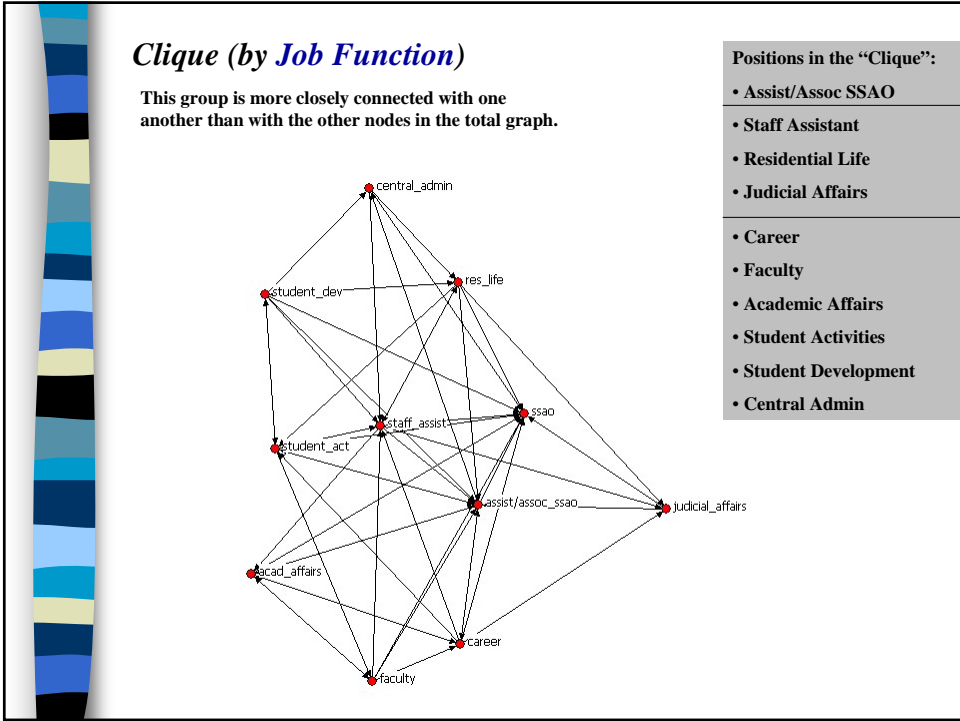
Clique (by Job Function)

This group is more closely connected with one another than with the other nodes in the total graph.

central_admin
res_life
student_dev
ssao
staff_assist
student_act
assist/assoc_ssao
judicial_affairs
acad_affairs
career
faculty

Positions in the "Clique":
• Assist/Assoc SSAO
• Staff Assistant
• Residential Life
• Judicial Affairs
• Career
• Faculty
• Academic Affairs
• Student Activities
• Student Development
• Central Admin